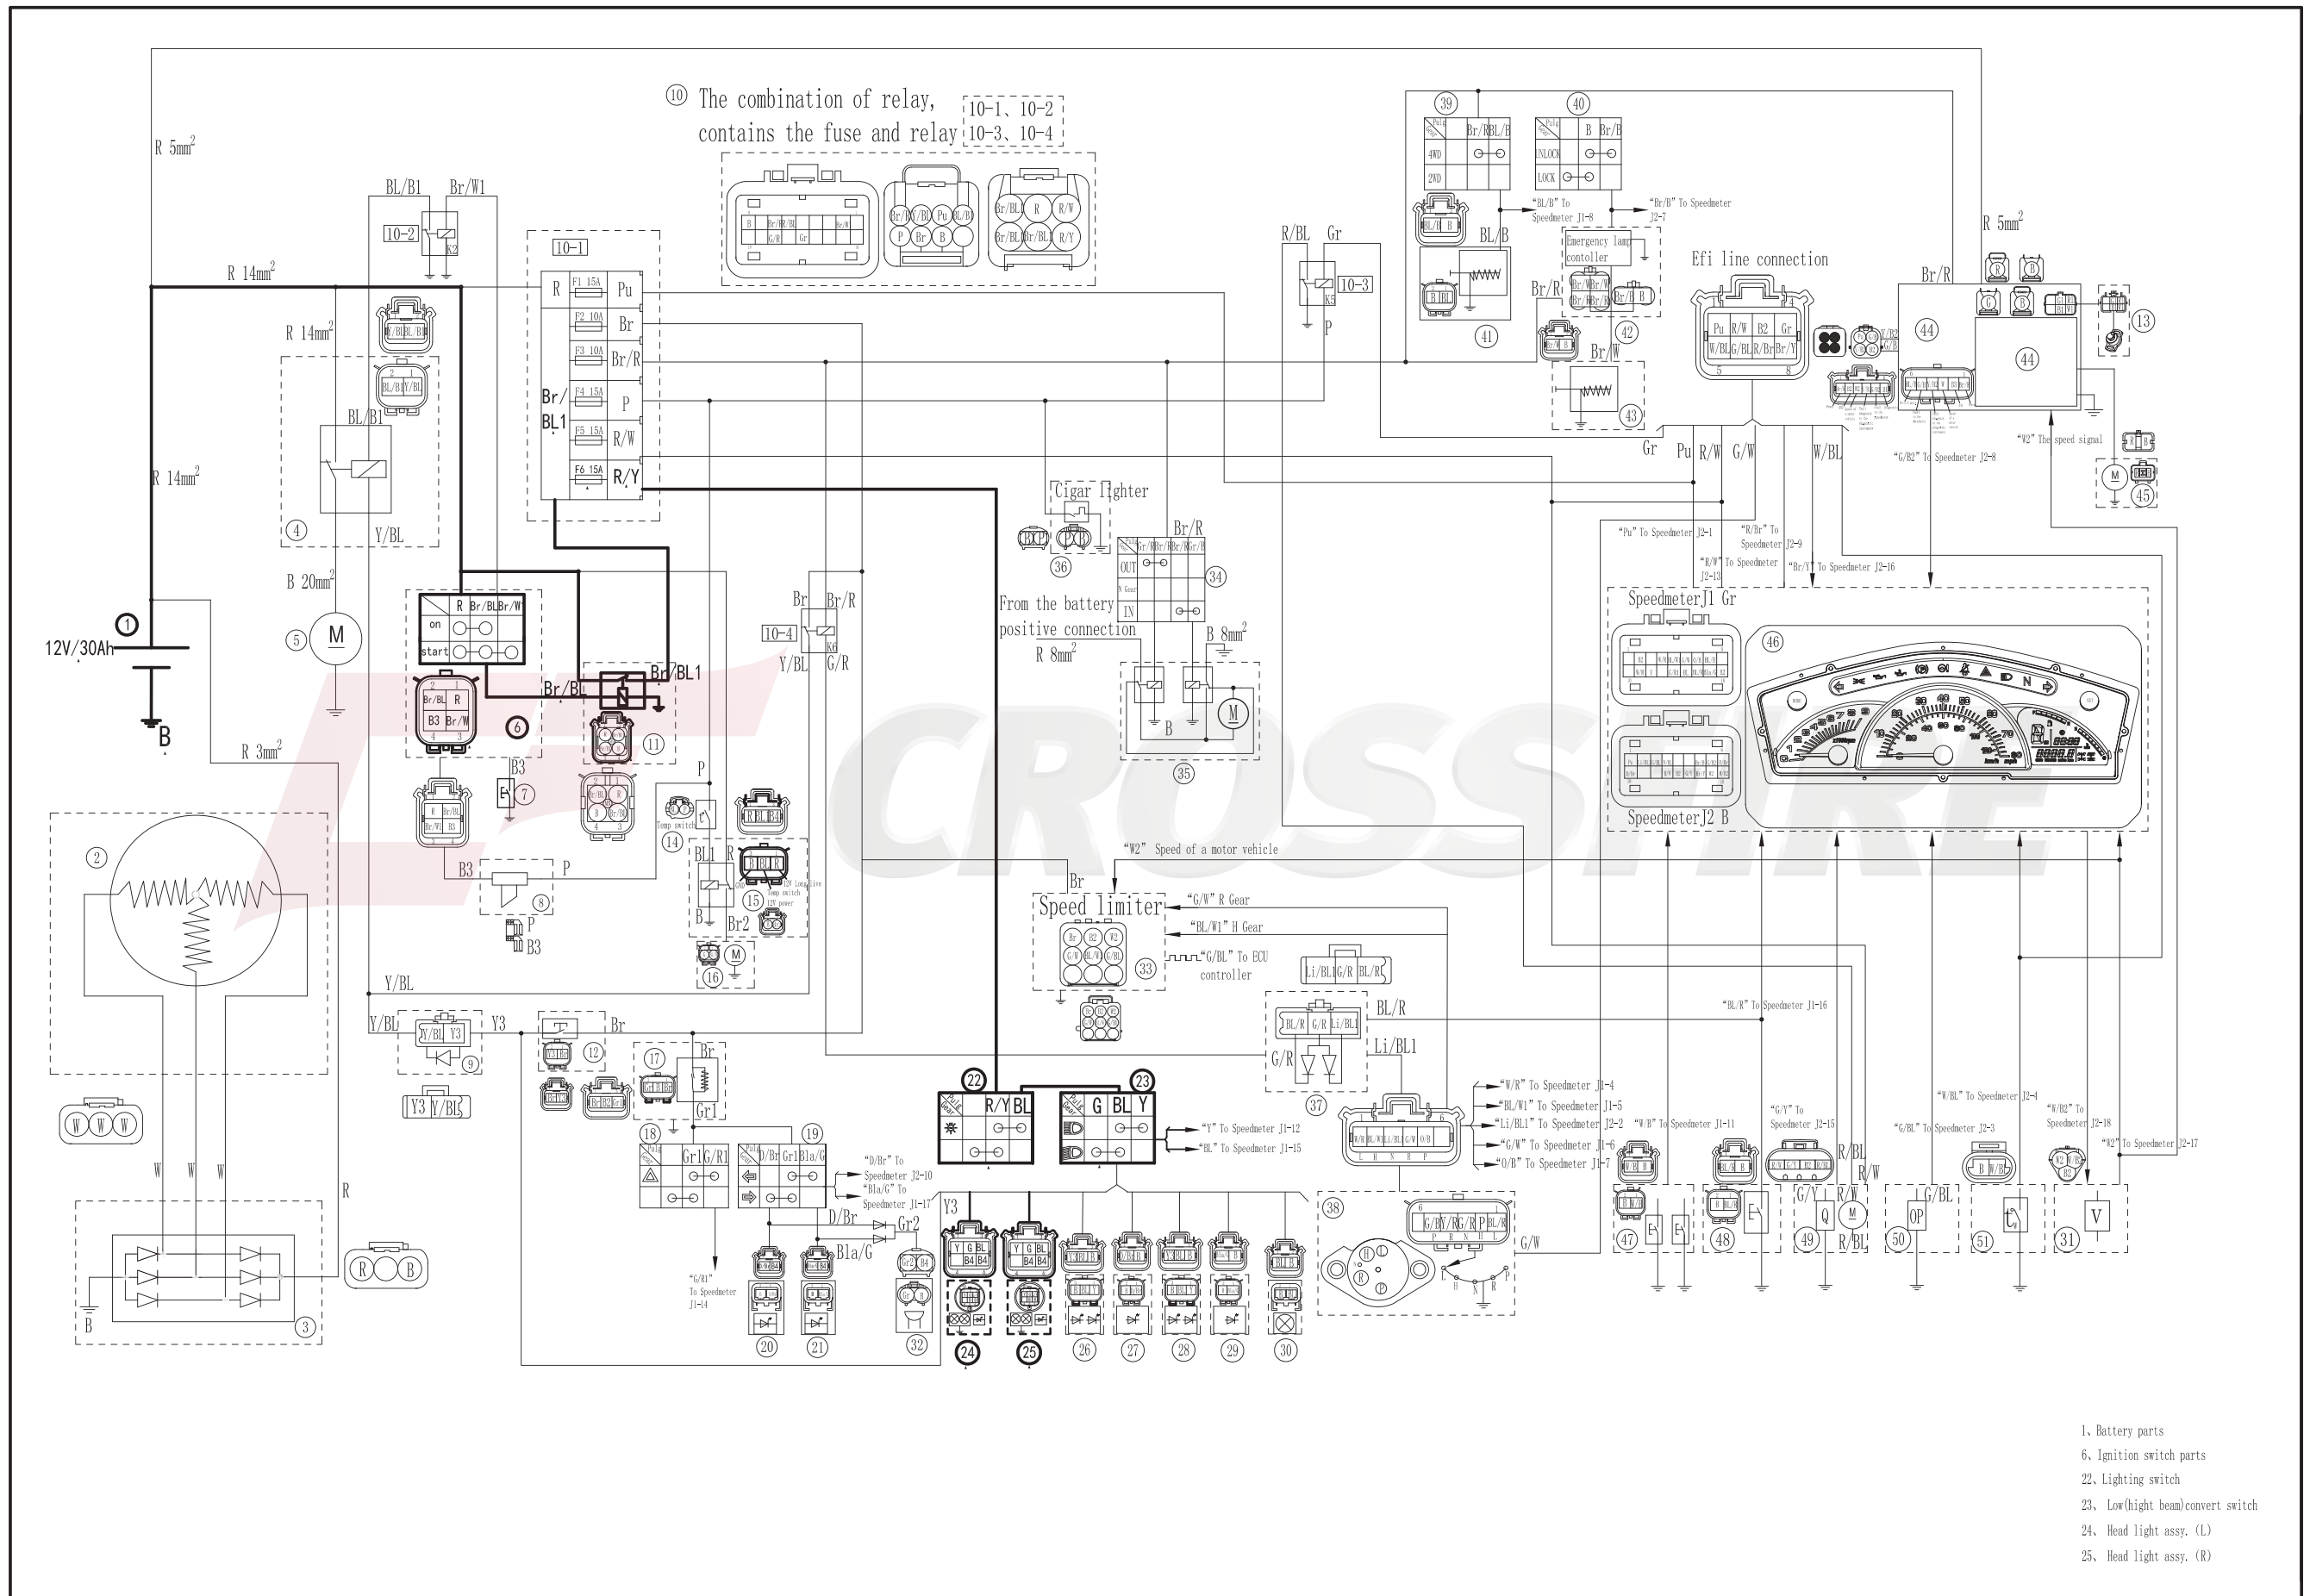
⑩ The combination of relay, contains the fuse and relay 10-1、10-2 10-3、10-4

R 5mm$^2$

BL/B1 Br/W1

10-2 K2

R 14mm$^2$

10-1

R F1 15A Pu
F2 10A Br
F3 10A Br/R
Br/BL1 F4 15A P
F5 15A R/W
F6 15A R/Y

R 14mm$^2$

BL/B1

④ Y/BL

R 14mm$^2$

B 20mm$^2$

⑤ M

① 12V/30Ah

B

R 3mm$^2$

R Br/BL Br/W
on
start

Br/BL R
B3 Br/W
⑥

Br/BL

Br/BL1

⑪

B3

⑦

B3 ⑧ P

P B3

P

Temp switch ⑭

BL1 R

⑮ 12V Long live lamp switch 12V power

B Br2

⑯ M

Br Br/R

10-4 K6

Y/BL G/R

② 

W W W

W W W

R

B ③

R B

Y/BL

Y/BL Y/BL Y3 Y3 ⑨

Y3 Y/BL

⑫ Br

⑰ Br

Gr1

⑱ Gr1 G/R1

⑲ D/Br Gr1 Bla/G

"D/Br" To Speedmeter J2-10
"Bla/G" To Speedmeter J1-17

D/Br Gr2

Bla/G

"G/R1" To Speedmeter J1-14

⑳ ㉑ ㉜

㉒ R/Y BL

㉓ G BL Y

"Y" To Speedmeter J1-12
"BL" To Speedmeter J1-15

Y3

㉔ ㉕ ㉖ ㉗ ㉘ ㉙ ㉚

Cigar lighter

㊱

Br/R

OUT
N Gear
IN

㉞

From the battery positive connection
R 8mm$^2$

B 8mm$^2$

B M

㉟

"W2" Speed of a motor vehicle

Br

Speed limiter

"G/W" R Gear
"BL/W1" H Gear
"G/BL" To ECU controller

㉝

Li/BL G/R BL/R

BL/R

Br/R G/R Li/BL

G/R

Li/BL1

㊲

"W/R" To Speedmeter J1-4
"BL/W1" To Speedmeter J1-5
"Li/BL1" To Speedmeter J2-2
"G/W" To Speedmeter J1-6
"O/B" To Speedmeter J1-7

L H N R P

㊳

G/W

R/BL Gr

10-3 K5

P

㊴ 4WD 2WD Br/R BL/B

㊵ UNLOCK LOCK B Br/B

"BL/B" To Speedmeter J1-8
"Br/B" To Speedmeter J2-7

BL/B

㊶

Emergency lamp contoller

Br/R

㊷

Br/W

㊸

Efi line connection

Pu R/W B2 Gr
W/BL G/BL R/Br Br/Y

Gr Pu R/W G/W W/BL

R 5mm$^2$

Br/R

㊹ ㊹

⑬

"W2" The speed signal

"G/B2" To Speedmeter J2-8

㊺ M

"Pu" To Speedmeter J2-1
"R/Br" To Speedmeter J2-9
"R/W" To Speedmeter J2-13
"Br/Y" To Speedmeter J2-16

SpeedmeterJ1 Gr

SpeedmeterJ2 B

㊻

"BL/R" To Speedmeter J1-16

"W/B" To Speedmeter J1-11
"G/Y" To Speedmeter J2-15
"W/BL" To Speedmeter J2-4
"G/BL" To Speedmeter J2-3
"W/B2" To Speedmeter J2-18
"W2" To Speedmeter J2-17

R/BL R/W

G/Y R/W

G/BL

㊼ ㊽ ㊾ R/BL ㊿ OP 51 31 V

1、Battery parts
6、Ignition switch parts
22、Lighting switch
23、Low(hight beam)convert switch
24、Head light assy.(L)
25、Head light assy.(R)